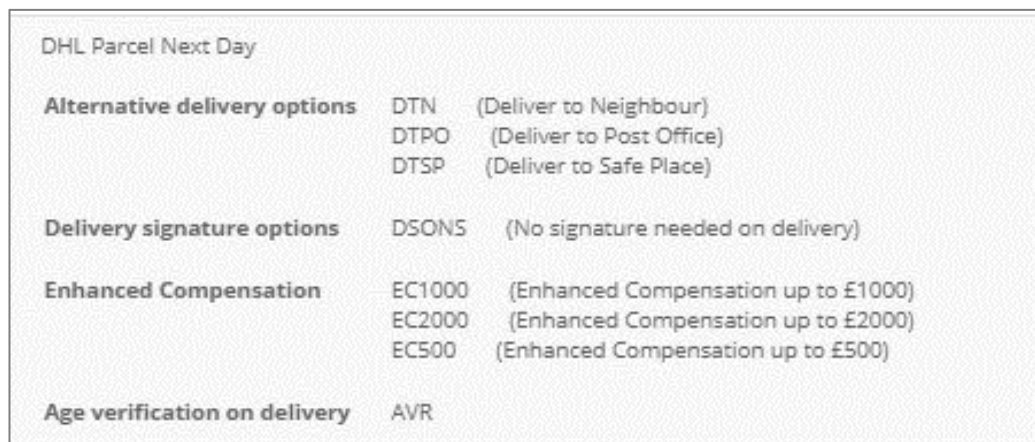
DHL Parcel Next Day

| | |
|---|---|
| **Alternative delivery options** | DTN (Deliver to Neighbour)<br>DTPO (Deliver to Post Office)<br>DTSP (Deliver to Safe Place) |
| **Delivery signature options** | DSONS (No signature needed on delivery) |
| **Enhanced Compensation** | EC1000 (Enhanced Compensation up to £1000)<br>EC2000 (Enhanced Compensation up to £2000)<br>EC500 (Enhanced Compensation up to £500) |
| **Age verification on delivery** | AVR |